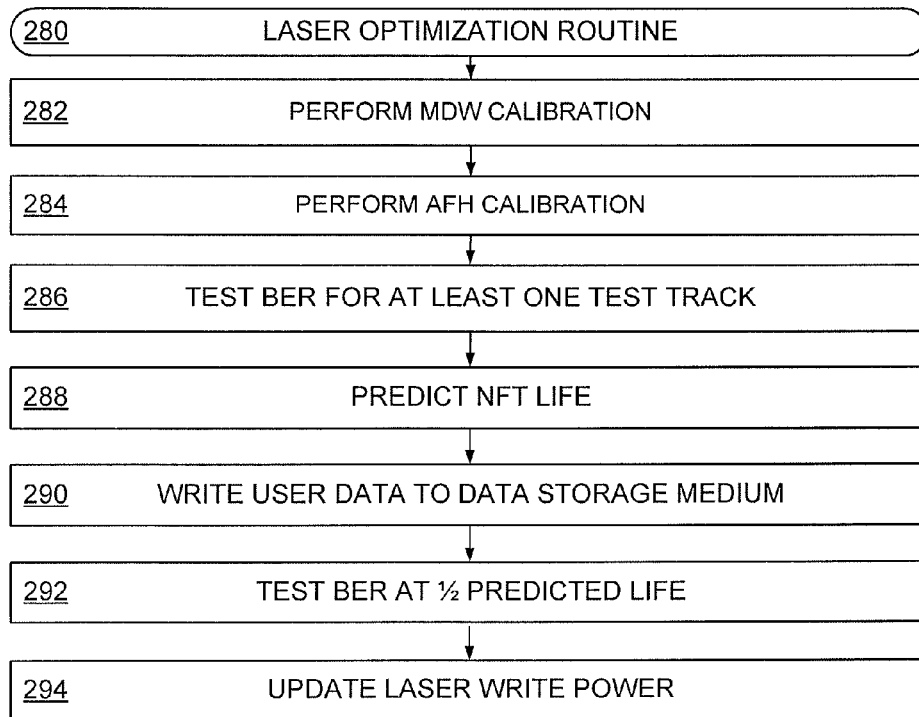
280 LASER OPTIMIZATION ROUTINE

282 PERFORM MDW CALIBRATION

284 PERFORM AFH CALIBRATION

286 TEST BER FOR AT LEAST ONE TEST TRACK

288 PREDICT NFT LIFE

290 WRITE USER DATA TO DATA STORAGE MEDIUM

292 TEST BER AT ½ PREDICTED LIFE

294 UPDATE LASER WRITE POWER